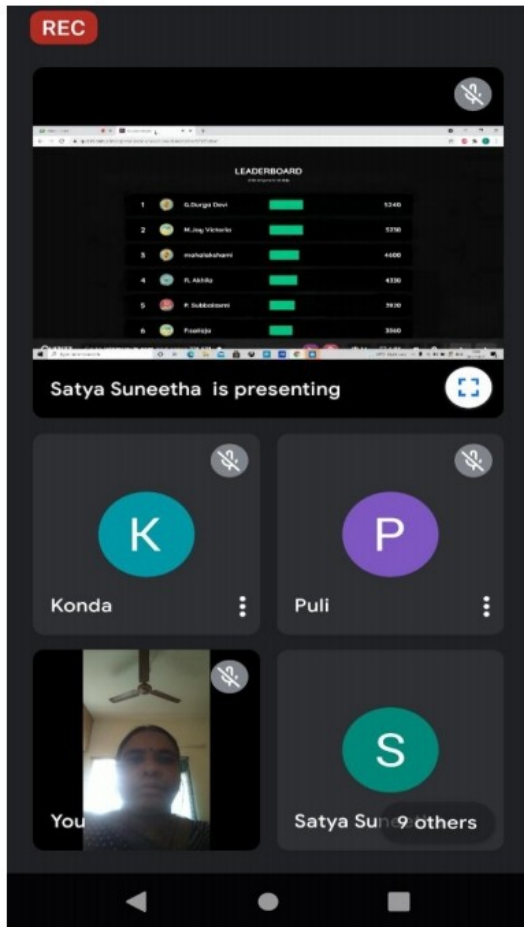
REC

LEADERBOARD

| 1 | G.Durga Devi | 5240 |
|---|---|---|
| 2 | M.Joy Victoria | 5250 |
| 3 | mahalakshami | 4600 |
| 4 | R. Akhila | 4330 |
| 5 | P. Subbalaxmi | 3930 |
| 6 | Pavithra | 3560 |

Satya Suneetha is presenting

K
Konda

P
Puli

You

S
Satya Sun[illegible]

9 others